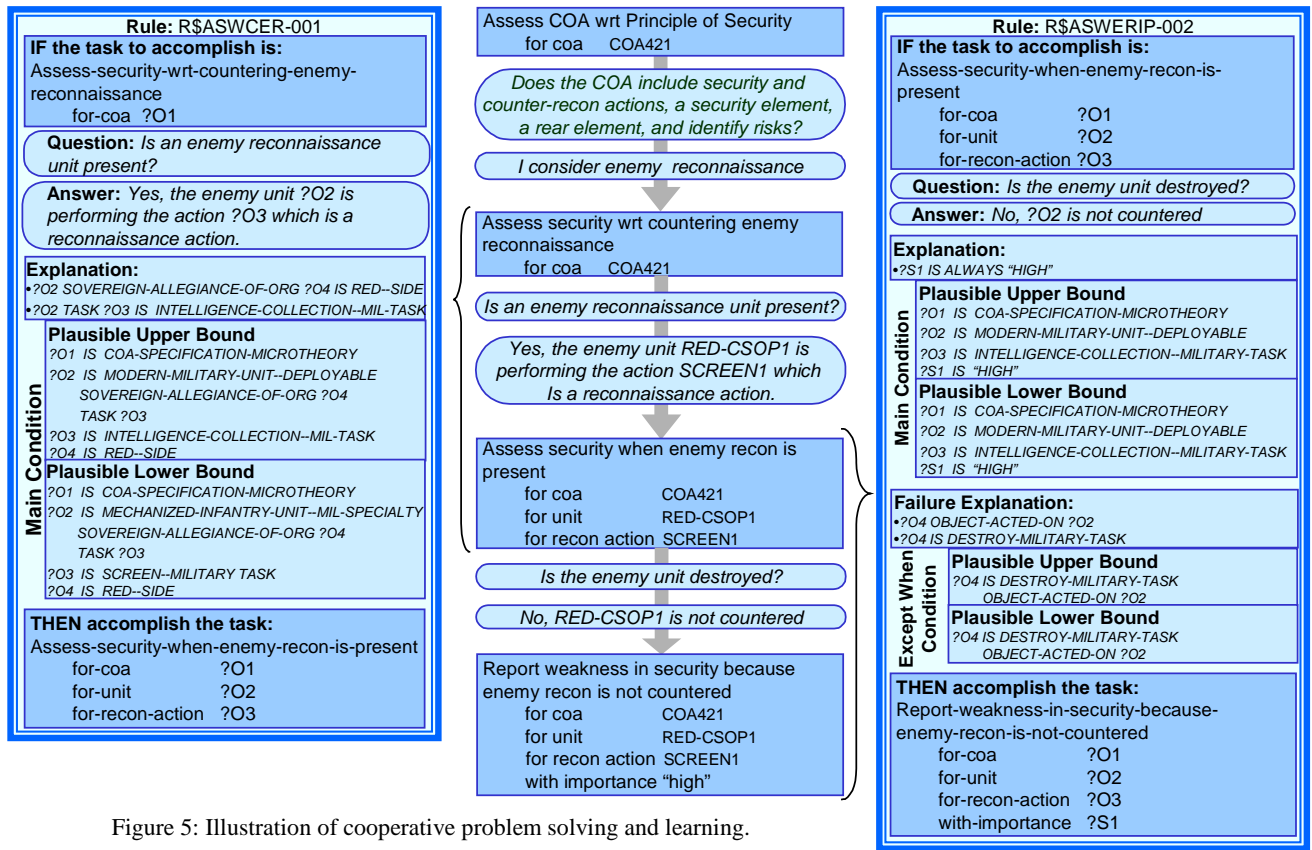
Rule: R$ASWCER-001

IF the task to accomplish is:
Assess-security-wrt-countering-enemy-reconnaissance
for-coa ?O1

Question: Is an enemy reconnaissance unit present?

Answer: Yes, the enemy unit ?O2 is performing the action ?O3 which is a reconnaissance action.

Explanation:
•?O2 SOVEREIGN-ALLEGIANCE-OF-ORG ?O4 IS RED--SIDE
•?O2 TASK ?O3 IS INTELLIGENCE-COLLECTION--MIL-TASK

Main Condition
Plausible Upper Bound
?O1 IS COA-SPECIFICATION-MICROTHEORY
?O2 IS MODERN-MILITARY-UNIT--DEPLOYABLE
SOVEREIGN-ALLEGIANCE-OF-ORG ?O4
TASK ?O3
?O3 IS INTELLIGENCE-COLLECTION--MIL-TASK
?O4 IS RED--SIDE
Plausible Lower Bound
?O1 IS COA-SPECIFICATION-MICROTHEORY
?O2 IS MECHANIZED-INFANTRY-UNIT--MIL-SPECIALTY
SOVEREIGN-ALLEGIANCE-OF-ORG ?O4
TASK ?O3
?O3 IS SCREEN--MILITARY TASK
?O4 IS RED--SIDE

THEN accomplish the task:
Assess-security-when-enemy-recon-is-present
for-coa ?O1
for-unit ?O2
for-recon-action ?O3

Assess COA wrt Principle of Security
for coa COA421

Does the COA include security and counter-recon actions, a security element, a rear element, and identify risks?

I consider enemy reconnaissance

Assess security wrt countering enemy reconnaissance
for coa COA421

Is an enemy reconnaissance unit present?

Yes, the enemy unit RED-CSOP1 is performing the action SCREEN1 which Is a reconnaissance action.

Assess security when enemy recon is present
for coa COA421
for unit RED-CSOP1
for recon action SCREEN1

Is the enemy unit destroyed?

No, RED-CSOP1 is not countered

Report weakness in security because enemy recon is not countered
for coa COA421
for unit RED-CSOP1
for recon action SCREEN1
with importance “high”

Rule: R$ASWERIP-002

IF the task to accomplish is:
Assess-security-when-enemy-recon-is-present
for-coa ?O1
for-unit ?O2
for-recon-action ?O3

Question: Is the enemy unit destroyed?

Answer: No, ?O2 is not countered

Explanation:
•?S1 IS ALWAYS “HIGH”

Main Condition
Plausible Upper Bound
?O1 IS COA-SPECIFICATION-MICROTHEORY
?O2 IS MODERN-MILITARY-UNIT--DEPLOYABLE
?O3 IS INTELLIGENCE-COLLECTION--MILITARY-TASK
?S1 IS “HIGH”
Plausible Lower Bound
?O1 IS COA-SPECIFICATION-MICROTHEORY
?O2 IS MODERN-MILITARY-UNIT--DEPLOYABLE
?O3 IS INTELLIGENCE-COLLECTION--MILITARY-TASK
?S1 IS “HIGH”

Failure Explanation:
•?O4 OBJECT-ACTED-ON ?O2
•?O4 IS DESTROY-MILITARY-TASK

Except When Condition
Plausible Upper Bound
?O4 IS DESTROY-MILITARY-TASK
OBJECT-ACTED-ON ?O2
Plausible Lower Bound
?O4 IS DESTROY-MILITARY-TASK
OBJECT-ACTED-ON ?O2

THEN accomplish the task:
Report-weakness-in-security-because-enemy-recon-is-not-countered
for-coa ?O1
for-unit ?O2
for-recon-action ?O3
with-importance ?S1

Figure 5: Illustration of cooperative problem solving and learning.